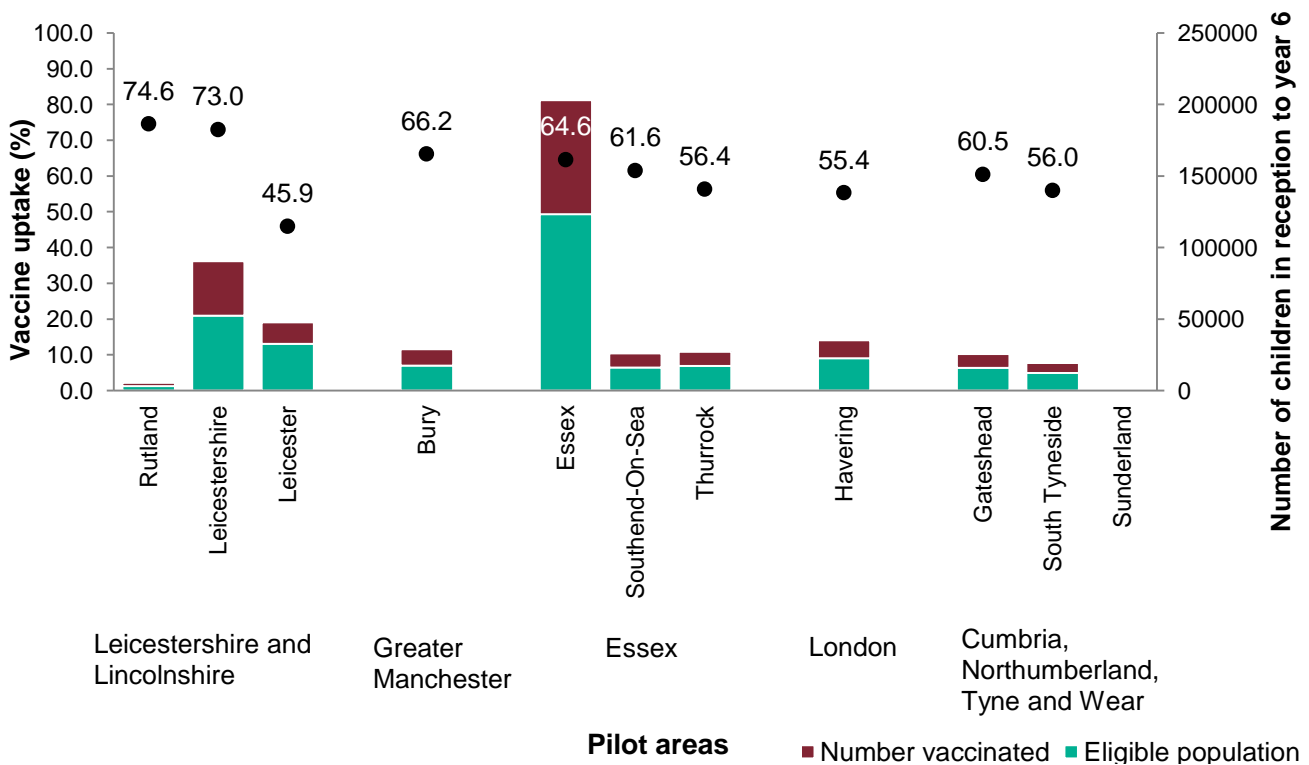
100.0
90.0
80.0
70.0
60.0
50.0
40.0
30.0
20.0
10.0
0.0

Vaccine uptake (%)

250000
200000
150000
100000
50000
0

Number of children in reception to year 6

74.6
73.0
45.9
66.2
64.6
61.6
56.4
55.4
60.5
56.0

Rutland
Leicestershire
Leicester
Bury
Essex
Southend-On-Sea
Thurrock
Havering
Gateshead
South Tyneside
Sunderland

Leicestershire and Lincolnshire

Greater Manchester

Essex

London

Cumbria, Northumberland, Tyne and Wear

Pilot areas

Number vaccinated
Eligible population